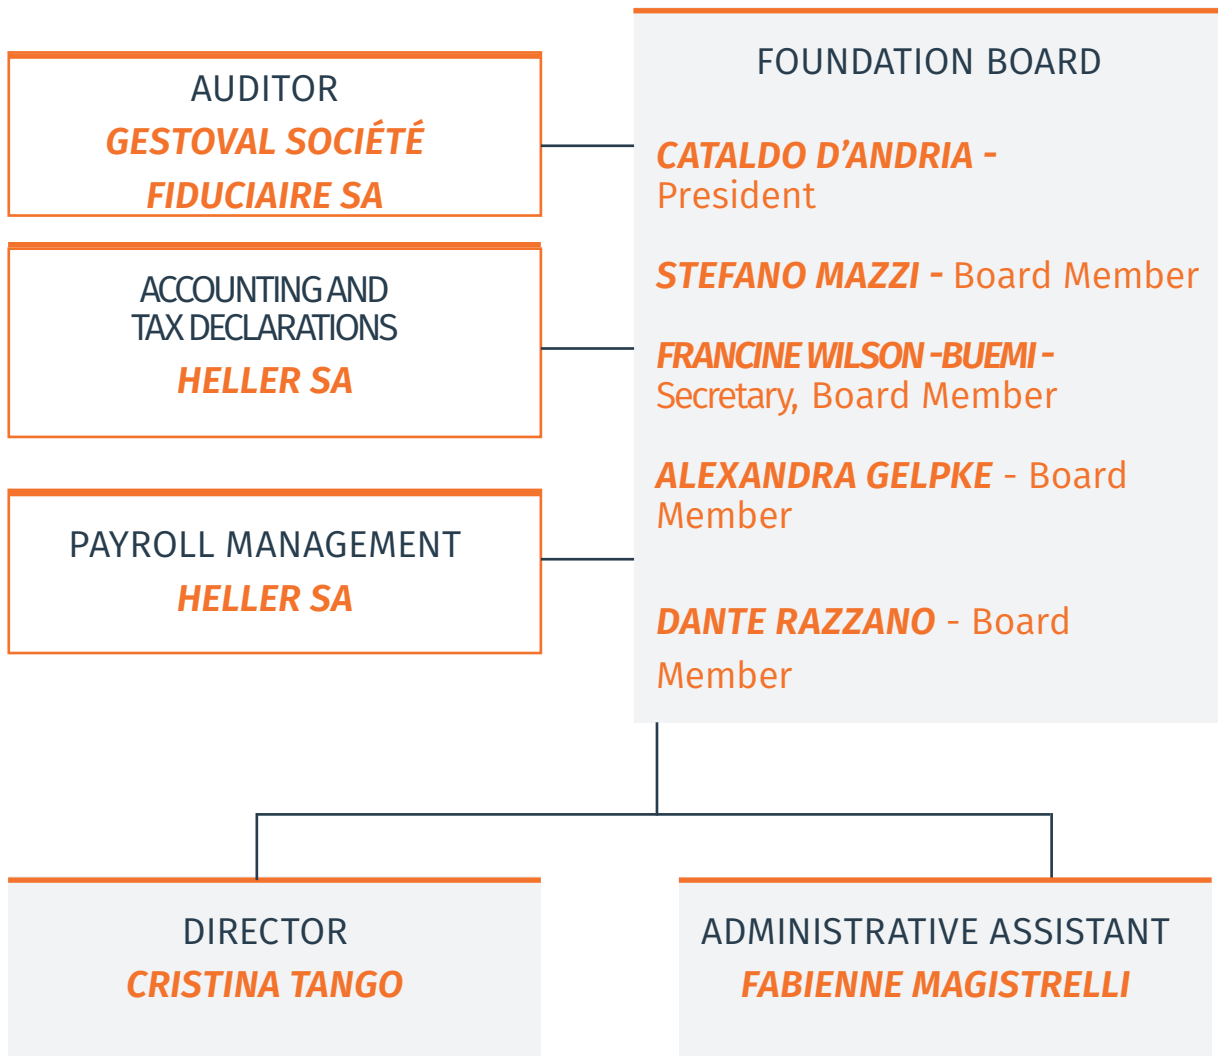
AUDITOR
GESTOVAL SOCIÉTÉ FIDUCIAIRE SA

ACCOUNTING AND TAX DECLARATIONS
HELLER SA

PAYROLL MANAGEMENT
HELLER SA

FOUNDATION BOARD

CATALDO D’ANDRIA - President

STEFANO MAZZI - Board Member

FRANCINE WILSON -BUEMI - Secretary, Board Member

ALEXANDRA GELPKE - Board Member

DANTE RAZZANO - Board Member

DIRECTOR
CRISTINA TANGO

ADMINISTRATIVE ASSISTANT
FABIENNE MAGISTRELLI